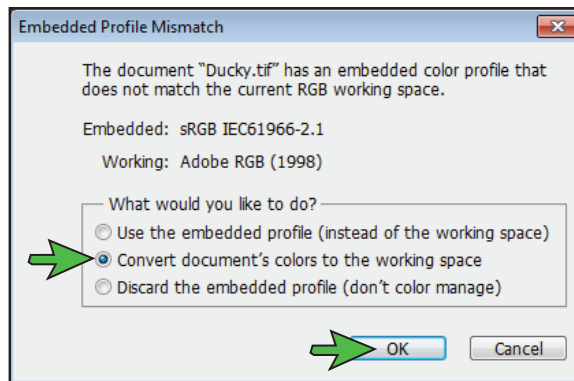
Embedded Profile Mismatch

The document "Ducky.tif" has an embedded color profile that does not match the current RGB working space.

Embedded: sRGB IEC61966-2.1

Working: Adobe RGB (1998)

What would you like to do?

Use the embedded profile (instead of the working space)

Convert document's colors to the working space

Discard the embedded profile (don't color manage)

OK

Cancel